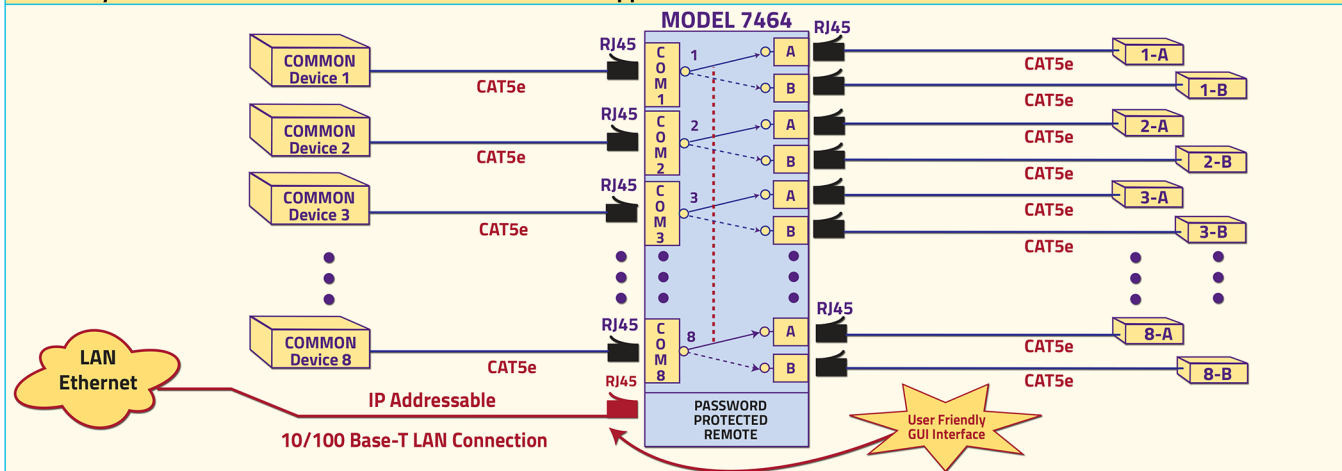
MODEL 7464

RJ45

COMMON Device 1

CAT5e

RJ45

COM1

1

A

B

1-A

CAT5e

1-B

CAT5e

COMMON Device 2

CAT5e

RJ45

COM2

2

A

B

2-A

CAT5e

2-B

CAT5e

COMMON Device 3

CAT5e

RJ45

COM3

3

A

B

3-A

CAT5e

3-B

CAT5e

RJ45

COMMON Device 8

CAT5e

RJ45

COM8

8

A

B

8-A

CAT5e

8-B

CAT5e

LAN Ethernet

RJ45

IP Addressable

10/100 Base-T LAN Connection

PASSWORD PROTECTED REMOTE

User Friendly GUI Interface